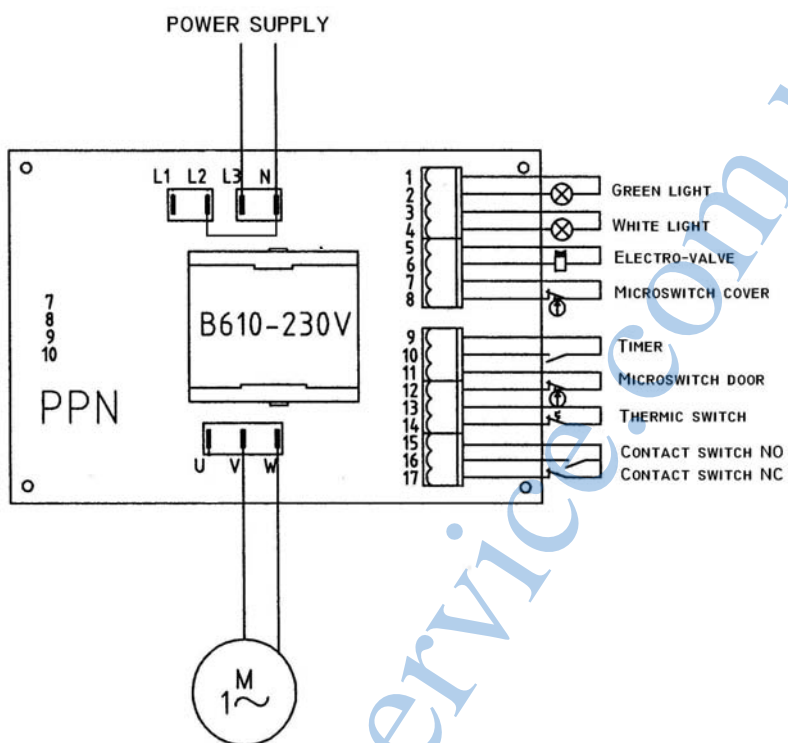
POWER SUPPLY

L1 L2 L3 N

B610-230V

7
8
9
10

PPN

U V W

M
1~

1
2
3
4
5
6
7
8

GREEN LIGHT
WHITE LIGHT
ELECTRO-VALVE
MICROSWITCH COVER

9
10
11
12
13
14
15
16
17

TIMER
MICROSWITCH DOOR
THERMIC SWITCH
CONTACT SWITCH NO
CONTACT SWITCH NC

ervice.com